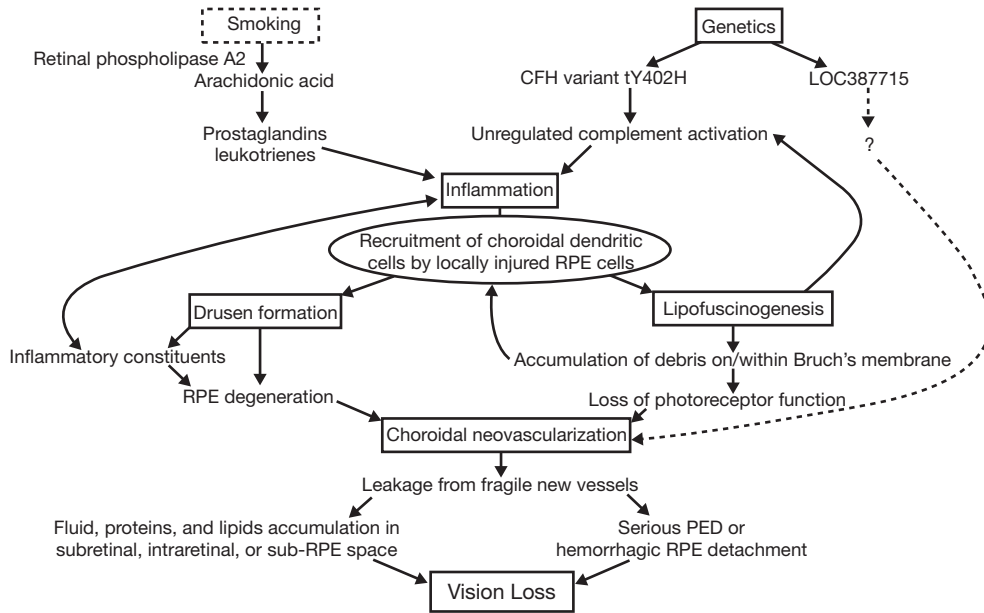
Smoking

Genetics

Retinal phospholipase A2

Arachidonic acid

CFH variant tY402H

LOC387715

Prostaglandins leukotrienes

Unregulated complement activation

?

Inflammation

Recruitment of choroidal dendritic cells by locally injured RPE cells

Drusen formation

Lipofuscinogenesis

Inflammatory constituents

Accumulation of debris on/within Bruch's membrane

RPE degeneration

Loss of photoreceptor function

Choroidal neovascularization

Leakage from fragile new vessels

Fluid, proteins, and lipids accumulation in subretinal, intraretinal, or sub-RPE space

Serious PED or hemorrhagic RPE detachment

Vision Loss